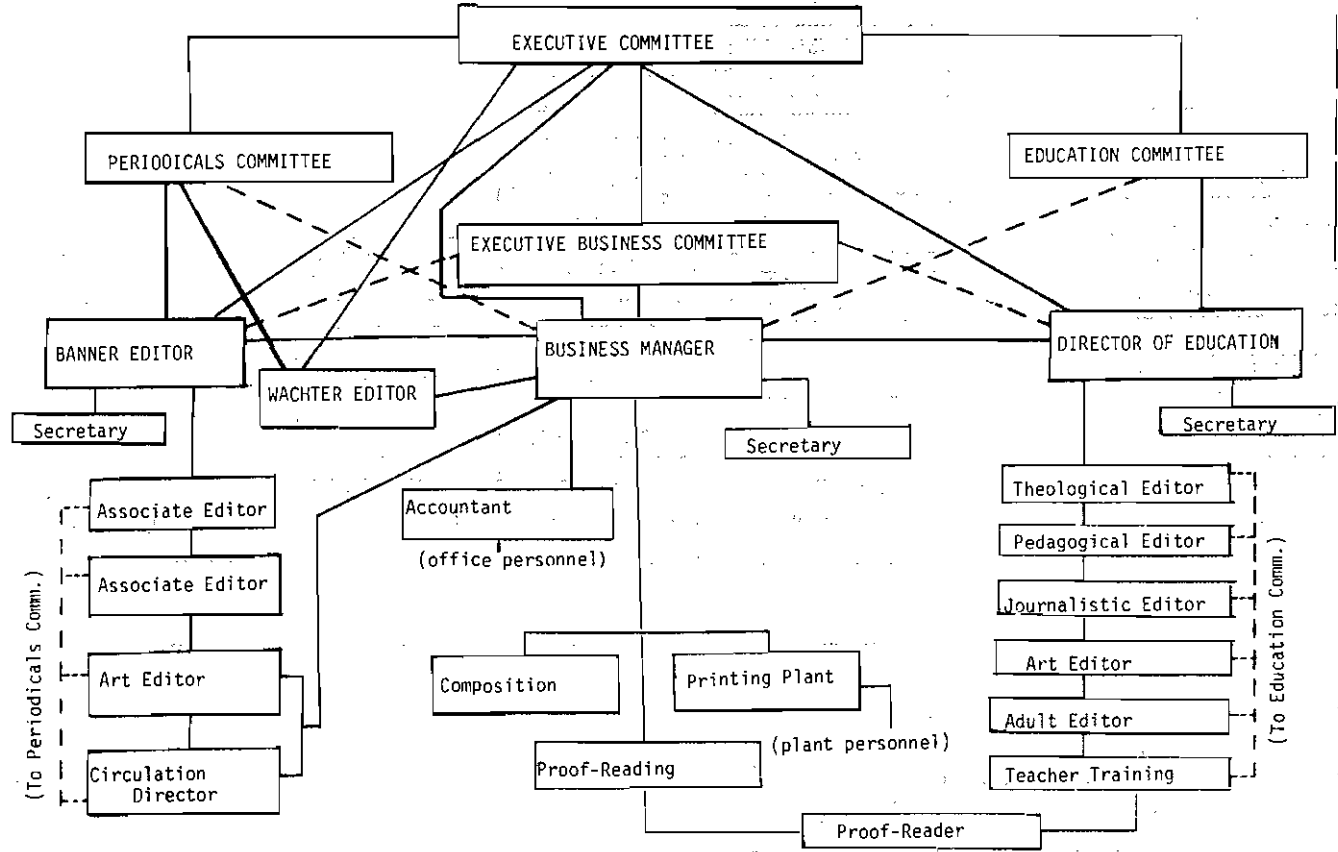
EXECUTIVE COMMITTEE

PERIODICALS COMMITTEE

EDUCATION COMMITTEE

EXECUTIVE BUSINESS COMMITTEE

BANNER EDITOR

WACHTER EDITOR

BUSINESS MANAGER

DIRECTOR OF EDUCATION

Secretary

Secretary

Secretary

Associate Editor

Associate Editor

Art Editor

Circulation Director

(To Periodicals Comm.)

Accountant

(office personnel)

Composition

Printing Plant

(plant personnel)

Proof-Reading

Proof-Reader

Theological Editor

Pedagogical Editor

Journalistic Editor

Art Editor

Adult Editor

Teacher Training

(To Education Comm.)